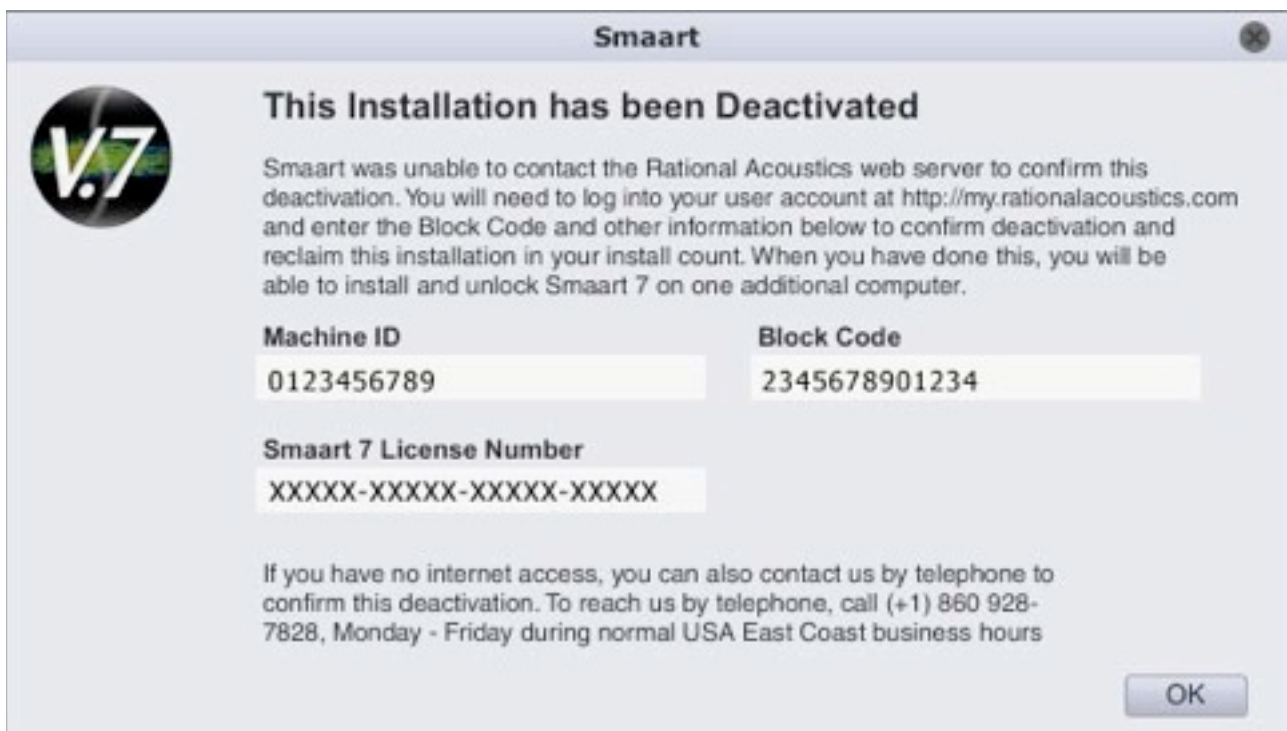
Smaart

V.7

This Installation has been Deactivated

Smaart was unable to contact the Rational Acoustics web server to confirm this deactivation. You will need to log into your user account at http://my.rationalacoustics.com and enter the Block Code and other information below to confirm deactivation and reclaim this installation in your install count. When you have done this, you will be able to install and unlock Smaart 7 on one additional computer.

Machine ID
0123456789

Block Code
2345678901234

Smaart 7 License Number
XXXXX-XXXXX-XXXXX-XXXXX

If you have no internet access, you can also contact us by telephone to confirm this deactivation. To reach us by telephone, call (+1) 860 928-7828, Monday - Friday during normal USA East Coast business hours

OK